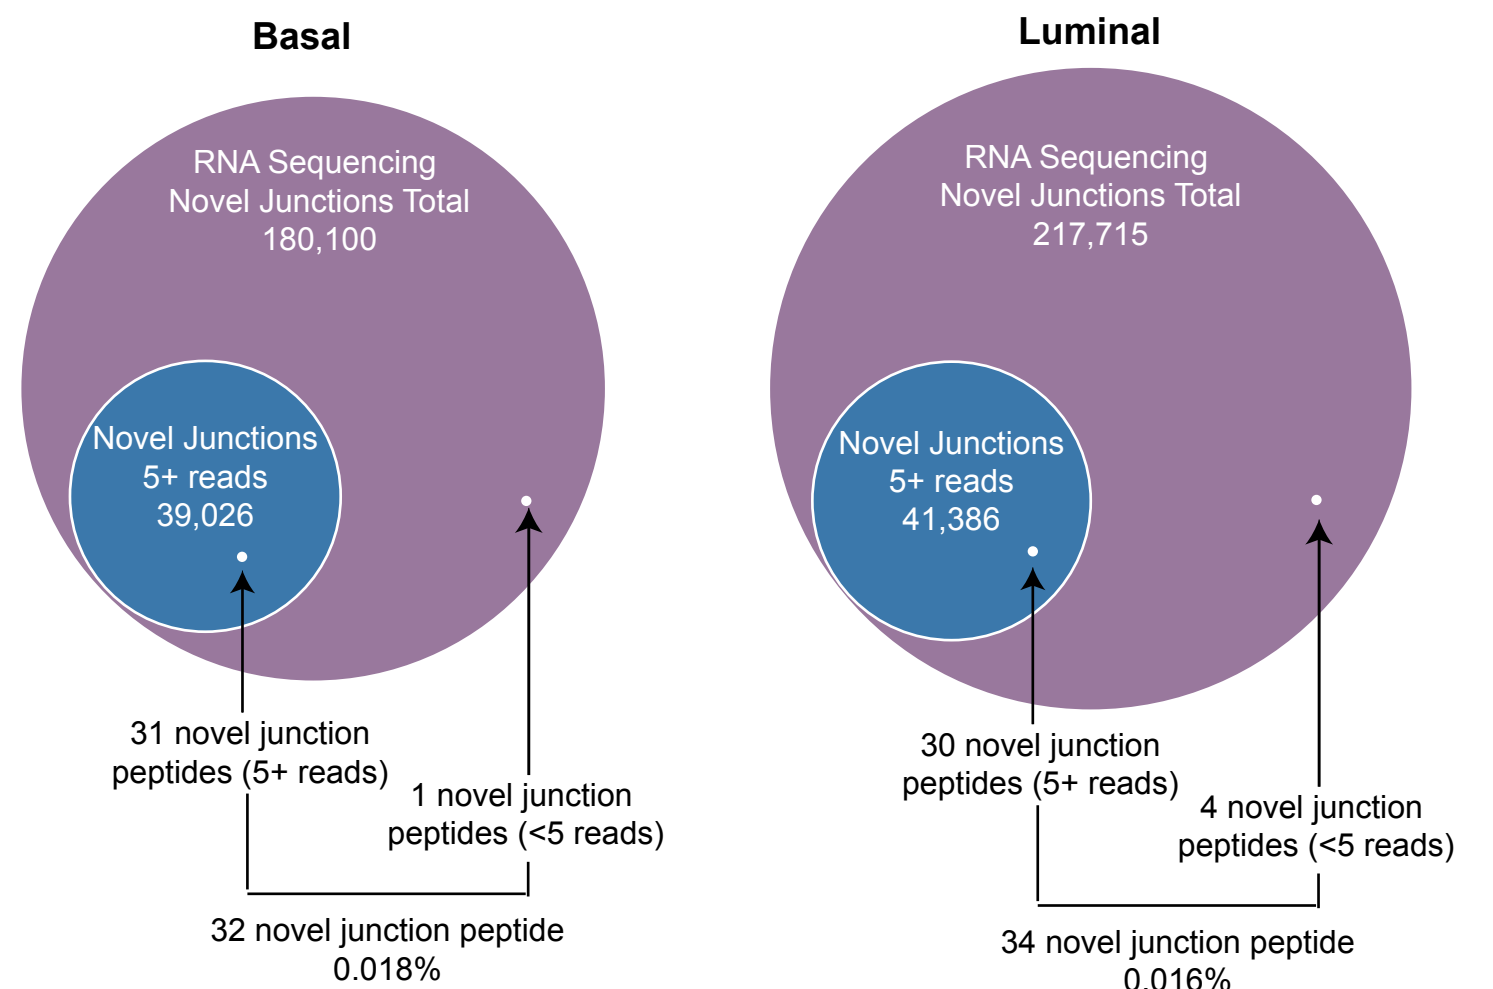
Basal

RNA Sequencing Novel Junctions Total 180,100

Novel Junctions 5+ reads 39,026

31 novel junction peptides (5+ reads)

1 novel junction peptides (<5 reads)

32 novel junction peptide 0.018%

Luminal

RNA Sequencing Novel Junctions Total 217,715

Novel Junctions 5+ reads 41,386

30 novel junction peptides (5+ reads)

4 novel junction peptides (<5 reads)

34 novel junction peptide 0.016%